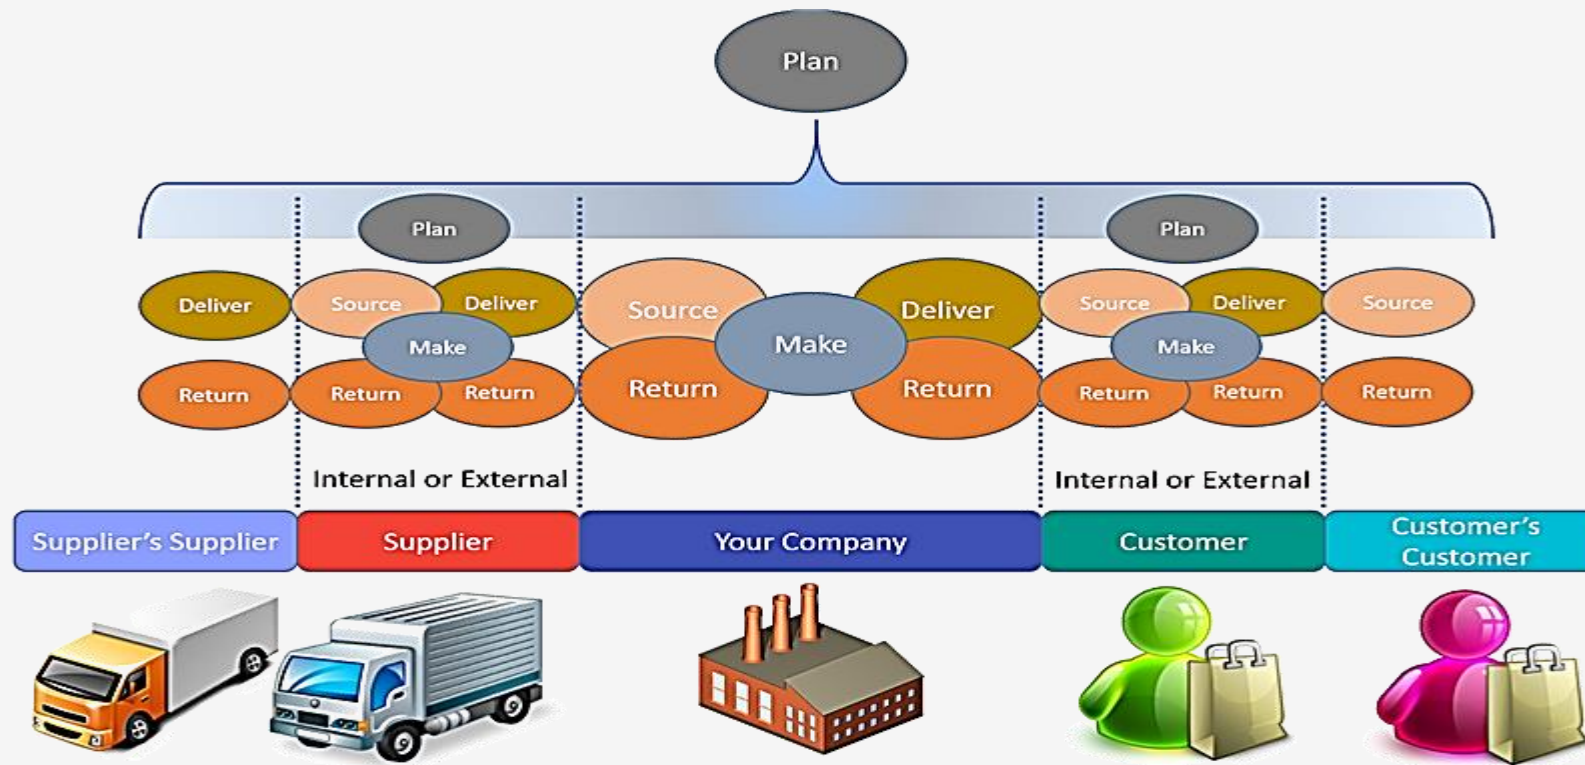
Plan

Plan

Plan

Deliver

Return

Source

Deliver

Make

Return

Return

Source

Make

Deliver

Return

Return

Source

Deliver

Make

Return

Return

Source

Return

Internal or External

Internal or External

Supplier's Supplier

Supplier

Your Company

Customer

Customer's Customer